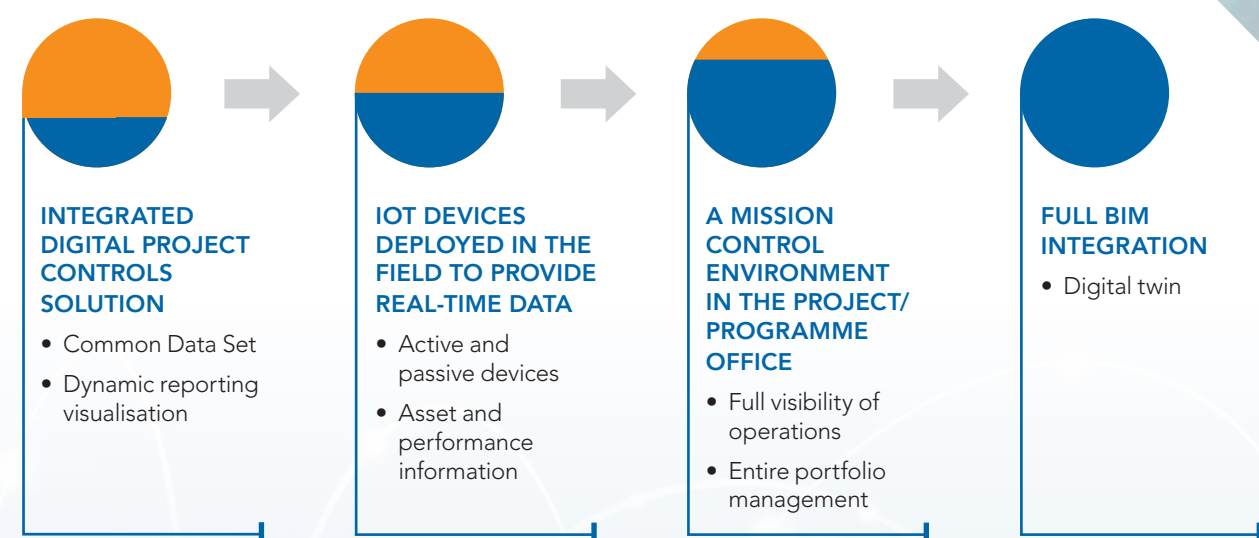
INTEGRATED DIGITAL PROJECT CONTROLS SOLUTION

• Common Data Set

• Dynamic reporting visualisation

IOT DEVICES DEPLOYED IN THE FIELD TO PROVIDE REAL-TIME DATA

• Active and passive devices

• Asset and performance information

A MISSION CONTROL ENVIRONMENT IN THE PROJECT/ PROGRAMME OFFICE

• Full visibility of operations

• Entire portfolio management

FULL BIM INTEGRATION

• Digital twin